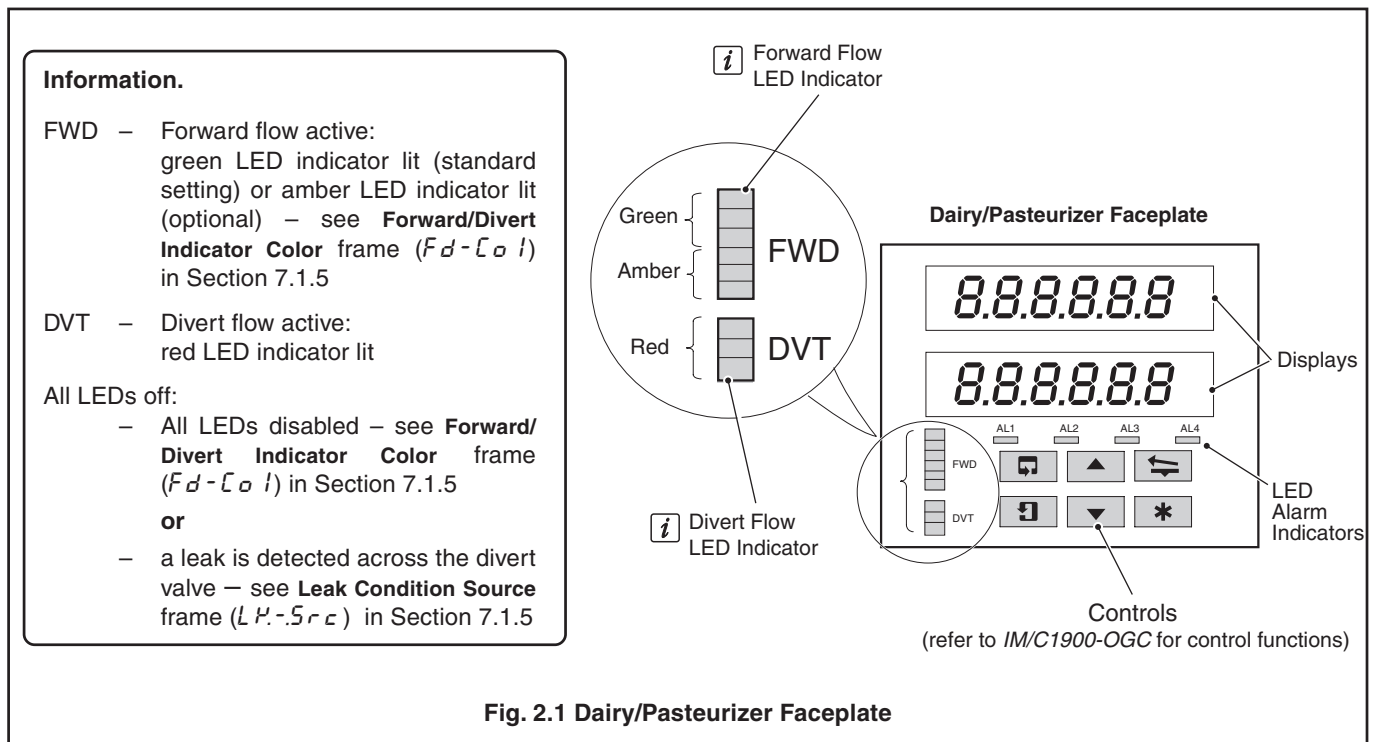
**Information.**

FWD – Forward flow active: green LED indicator lit (standard setting) or amber LED indicator lit (optional) – see **Forward/Divert Indicator Color** frame (Fd-Col) in Section 7.1.5

DVT – Divert flow active: red LED indicator lit

All LEDs off:

– All LEDs disabled – see **Forward/Divert Indicator Color** frame (Fd-Col) in Section 7.1.5

**or**

– a leak is detected across the divert valve – see **Leak Condition Source** frame (LK.-Src) in Section 7.1.5

Forward Flow LED Indicator

Green

Amber

FWD

Red

DVT

Divert Flow LED Indicator

**Dairy/Pasteurizer Faceplate**

8.8.8.8.8.8

8.8.8.8.8.8

Displays

AL1 AL2 AL3 AL4

FWD

DVT

LED Alarm Indicators

Controls
(refer to *IM/C1900-OGC* for control functions)

**Fig. 2.1 Dairy/Pasteurizer Faceplate**